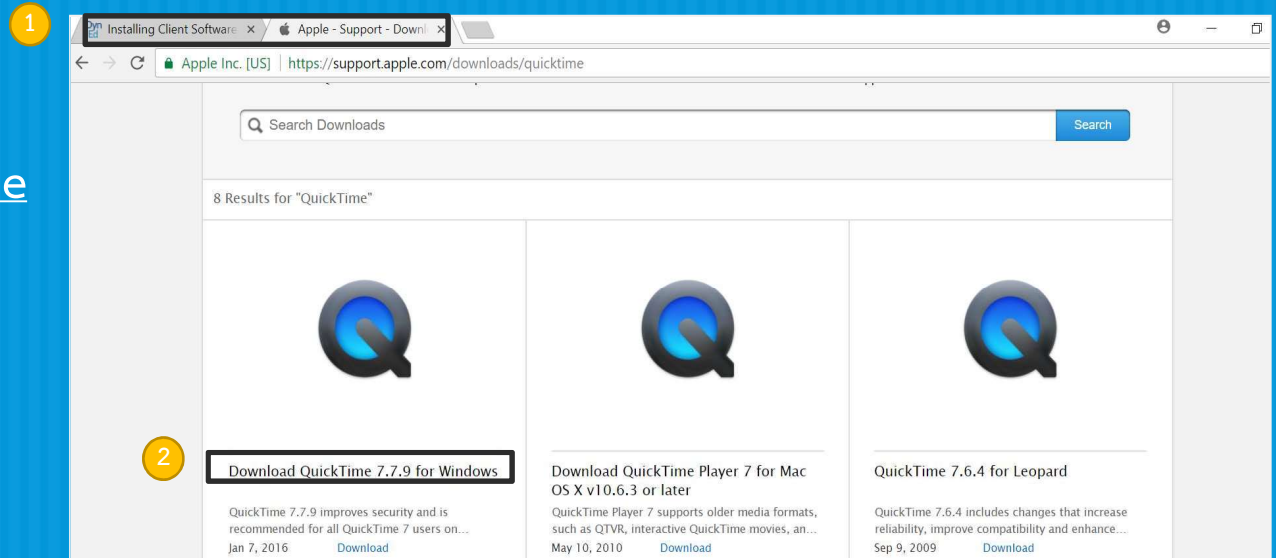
1

e

Installing Client Software ×

Apple - Support - Downl ×

Apple Inc. [US] | https://support.apple.com/downloads/quicktime

Search Downloads

Search

8 Results for "QuickTime"

2

Download QuickTime 7.7.9 for Windows

QuickTime 7.7.9 improves security and is recommended for all QuickTime 7 users on...

Jan 7, 2016 Download

Download QuickTime Player 7 for Mac OS X v10.6.3 or later

QuickTime Player 7 supports older media formats, such as QTVR, interactive QuickTime movies, an...

May 10, 2010 Download

QuickTime 7.6.4 for Leopard

QuickTime 7.6.4 includes changes that increase reliability, improve compatibility and enhance...

Sep 9, 2009 Download